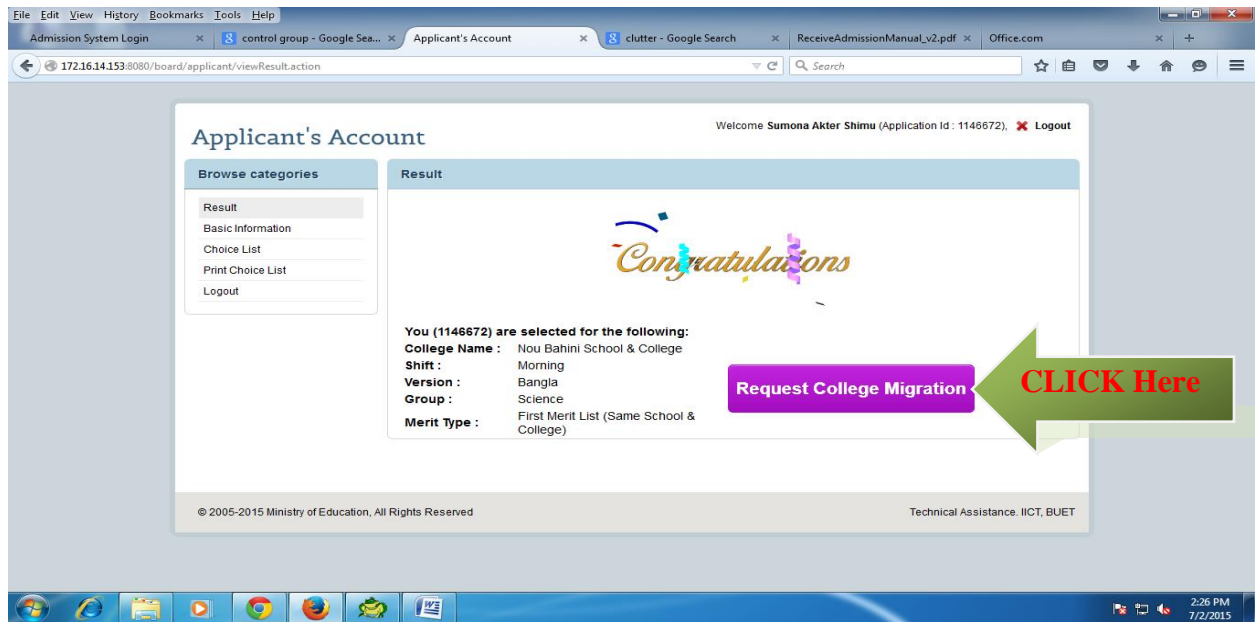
File Edit View History Bookmarks Tools Help

Admission System Login × | control group - Google Sea... × | Applicant's Account × | clutter - Google Search × | ReceiveAdmissionManual_v2.pdf × | Office.com

172.16.14.153:8080/board/applicant/viewResult.action

Search

Applicant's Account

Welcome Sumona Akter Shimu (Application Id : 1146672), Logout

Browse categories

Result
Basic Information
Choice List
Print Choice List
Logout

Result

Congratulations

You (1146672) are selected for the following:

| | |
|---|---|
| College Name : | Nou Bahini School & College |
| Shift : | Morning |
| Version : | Bangla |
| Group : | Science |
| Merit Type : | First Merit List (Same School & College) |

Request College Migration

CLICK Here

© 2005-2015 Ministry of Education, All Rights Reserved

Technical Assistance. IICT, BUET

2:26 PM
7/2/2015